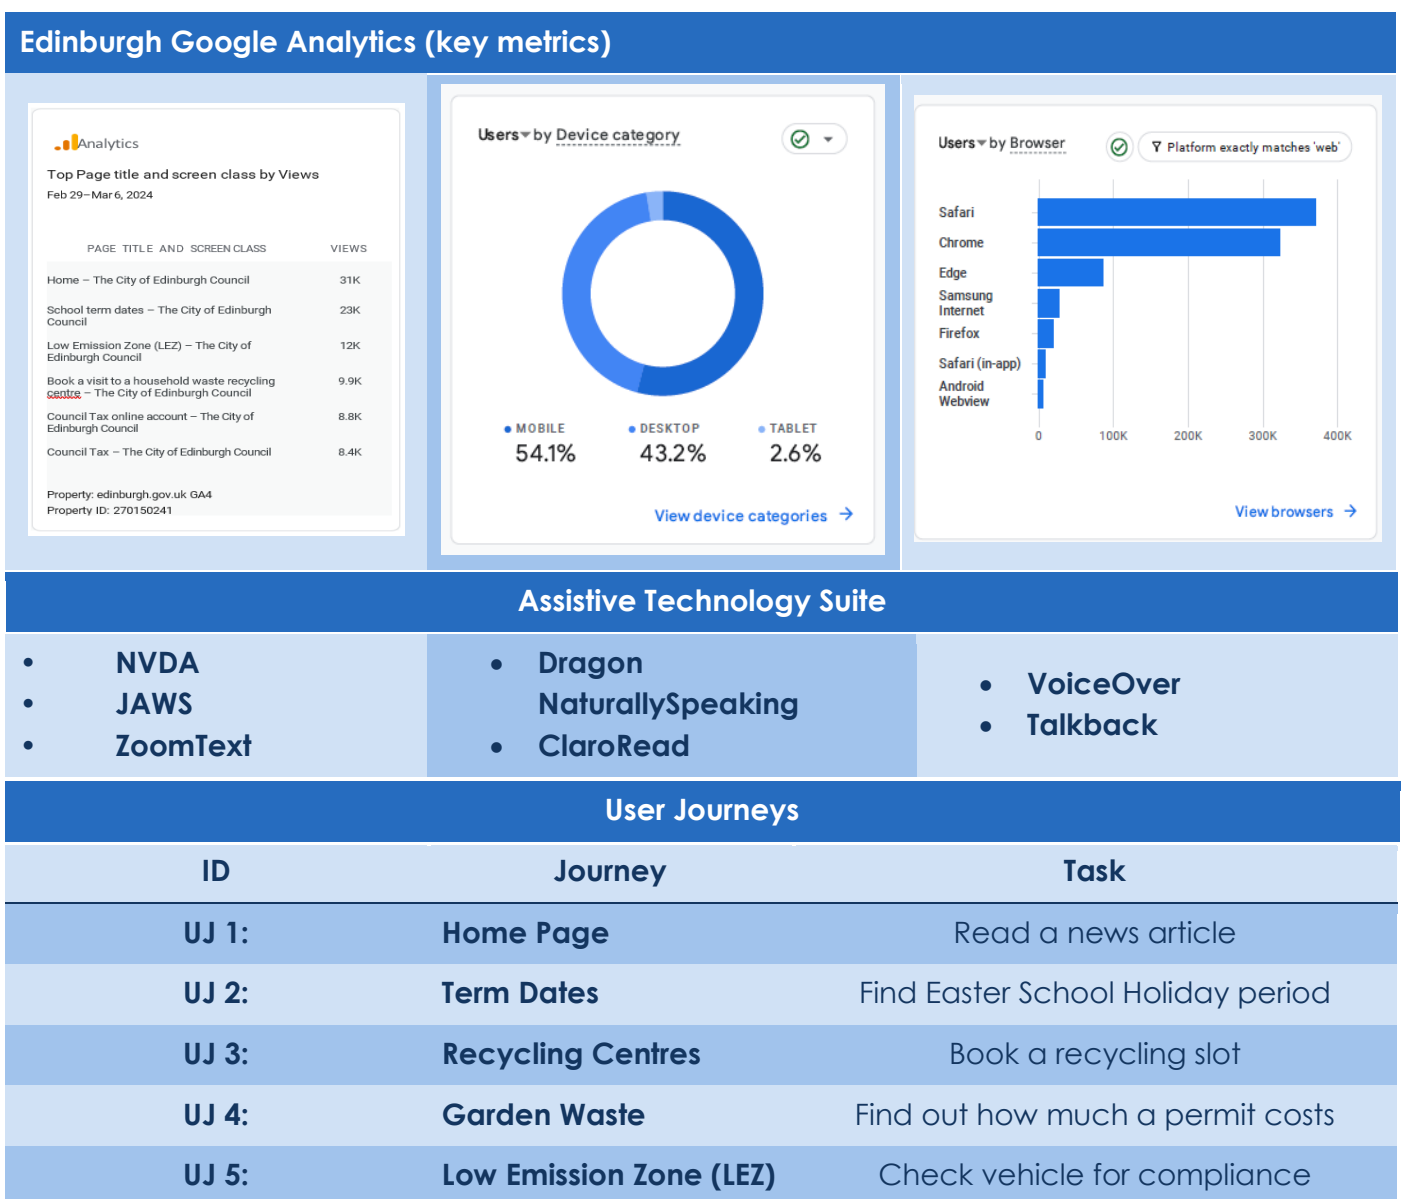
Edinburgh Google Analytics (key metrics)

Analytics

Top Page title and screen class by Views

Feb 29–Mar 6, 2024

| PAGE TITLE AND SCREEN CLASS | VIEWS |
|---|---|
| Home – The City of Edinburgh Council | 31K |
| School term dates – The City of Edinburgh Council | 23K |
| Low Emission Zone (LEZ) – The City of Edinburgh Council | 12K |
| Book a visit to a household waste recycling centre – The City of Edinburgh Council | 9.9K |
| Council Tax online account – The City of Edinburgh Council | 8.8K |
| Council Tax – The City of Edinburgh Council | 8.4K |

Property: edinburgh.gov.uk GA4
Property ID: 270150241

Users by Device category

MOBILE 54.1%
DESKTOP 43.2%
TABLET 2.6%

View device categories →

Users by Browser

Platform exactly matches 'web'

Safari
Chrome
Edge
Samsung Internet
Firefox
Safari (in-app)
Android Webview

0 100K 200K 300K 400K

View browsers →

Assistive Technology Suite

• NVDA
• JAWS
• ZoomText

• Dragon NaturallySpeaking
• ClaroRead

• VoiceOver
• Talkback

User Journeys

| ID | Journey | Task |
|---|---|---|
| UJ 1: | Home Page | Read a news article |
| UJ 2: | Term Dates | Find Easter School Holiday period |
| UJ 3: | Recycling Centres | Book a recycling slot |
| UJ 4: | Garden Waste | Find out how much a permit costs |
| UJ 5: | Low Emission Zone (LEZ) | Check vehicle for compliance |